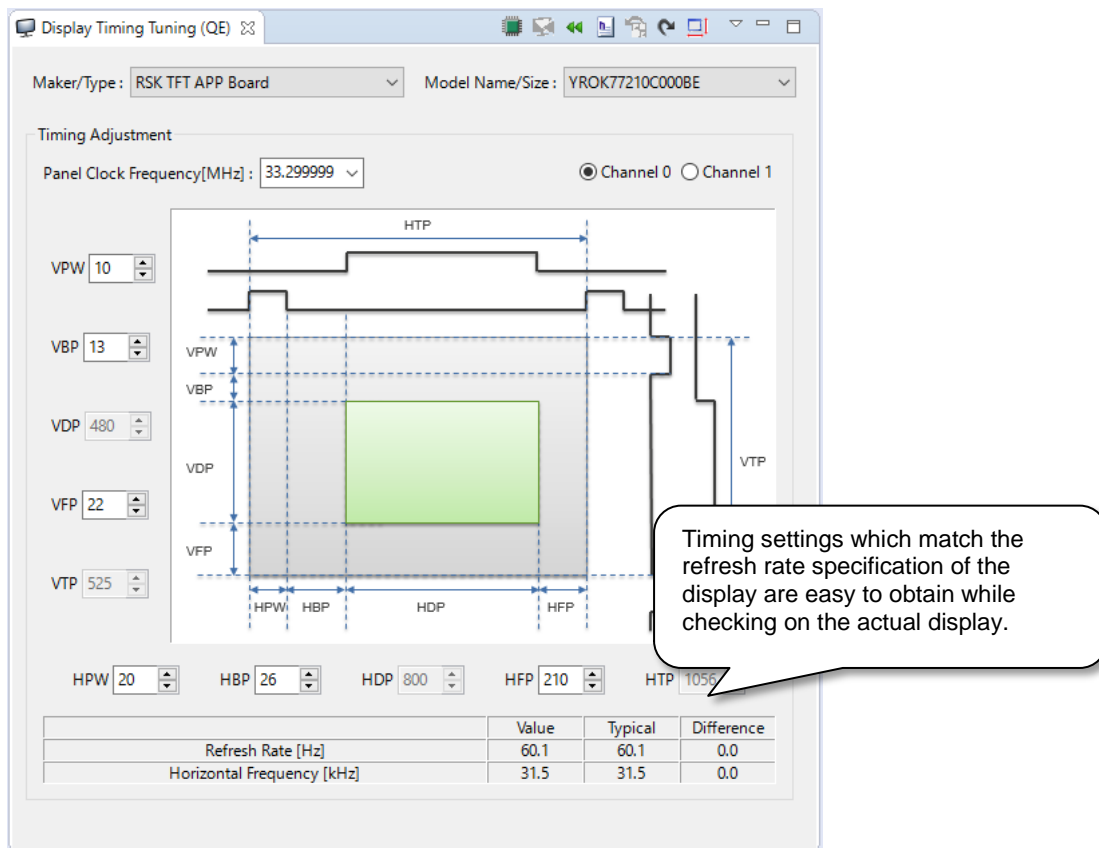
Display Timing Tuning (QE) ☒

Maker/Type : RSK TFT APP Board

Model Name/Size : YROK77210C000BE

Timing Adjustment

Panel Clock Frequency[MHz] : 33.299999

Channel 0 Channel 1

VPW 10

VBP 13

VDP 480

VFP 22

VTP 525

HTP

VPW

VBP

VDP

VFP

VTP

HPW HBP HDP HFP

Timing settings which match the refresh rate specification of the display are easy to obtain while checking on the actual display.

HPW 20 HBP 26 HDP 800 HFP 210 HTP 1056

| | Value | Typical | Difference |
|---|---|---|---|
| Refresh Rate [Hz] | 60.1 | 60.1 | 0.0 |
| Horizontal Frequency [kHz] | 31.5 | 31.5 | 0.0 |